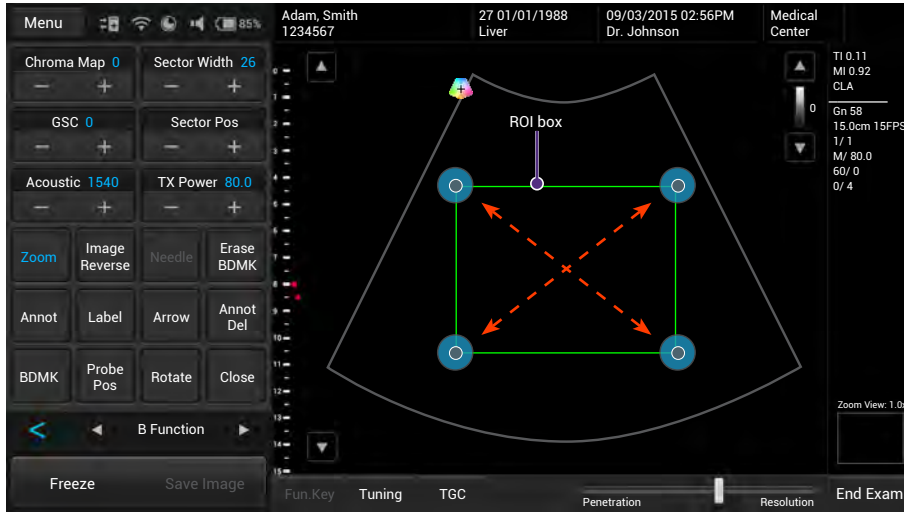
Menu 85%

Adam, Smith
1234567

27 01/01/1988
Liver

09/03/2015 02:56PM
Dr. Johnson

Medical
Center

Chroma Map 0
− +

Sector Width 26
− +

GSC 0
− +

Sector Pos
− +

Acoustic 1540
− +

TX Power 80.0
− +

Zoom

Image Reverse

Needle

Erase BDMK

Annot

Label

Arrow

Annot Del

BDMK

Probe Pos

Rotate

Close

<

B Function

Freeze

Save Image

0
1
2
3
4
5
6
7
8
9
10
11
12
13
14
15

ROI box

TI 0.11
MI 0.92
CLA

0

Gn 58
15.0cm 15FPS
1/ 1
M/ 80.0
60/ 0
0/ 4

Zoom View: 1.0x

Fun.Key

Tuning

TGC

Penetration

Resolution

End Exam